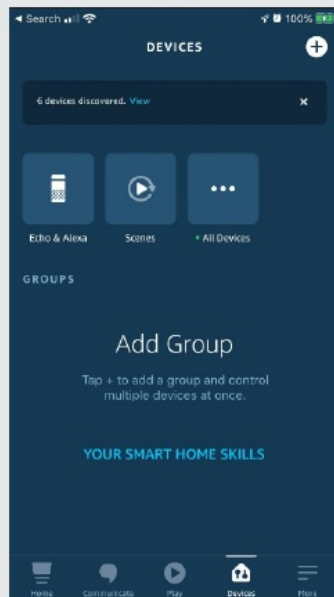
◀ Search 100%

DEVICES

6 devices discovered. View

Echo & Alexa

Scenes

• All Devices

GROUPS

Add Group

Tap + to add a group and control multiple devices at once.

YOUR SMART HOME SKILLS

Home

Communicate

Play

Devices

More